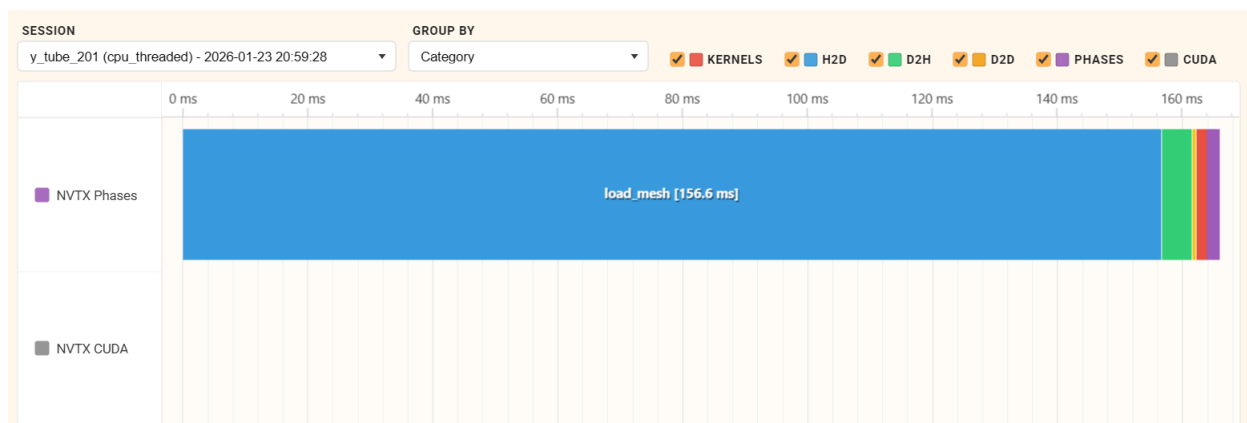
SESSION
y_tube_201 (cpu_threaded) - 2026-01-23 20:59:28

GROUP BY
Category

KERNELS H2D D2H D2D PHASES CUDA

0 ms 20 ms 40 ms 60 ms 80 ms 100 ms 120 ms 140 ms 160 ms

NVTX Phases

load_mesh [156.6 ms]

NVTX CUDA